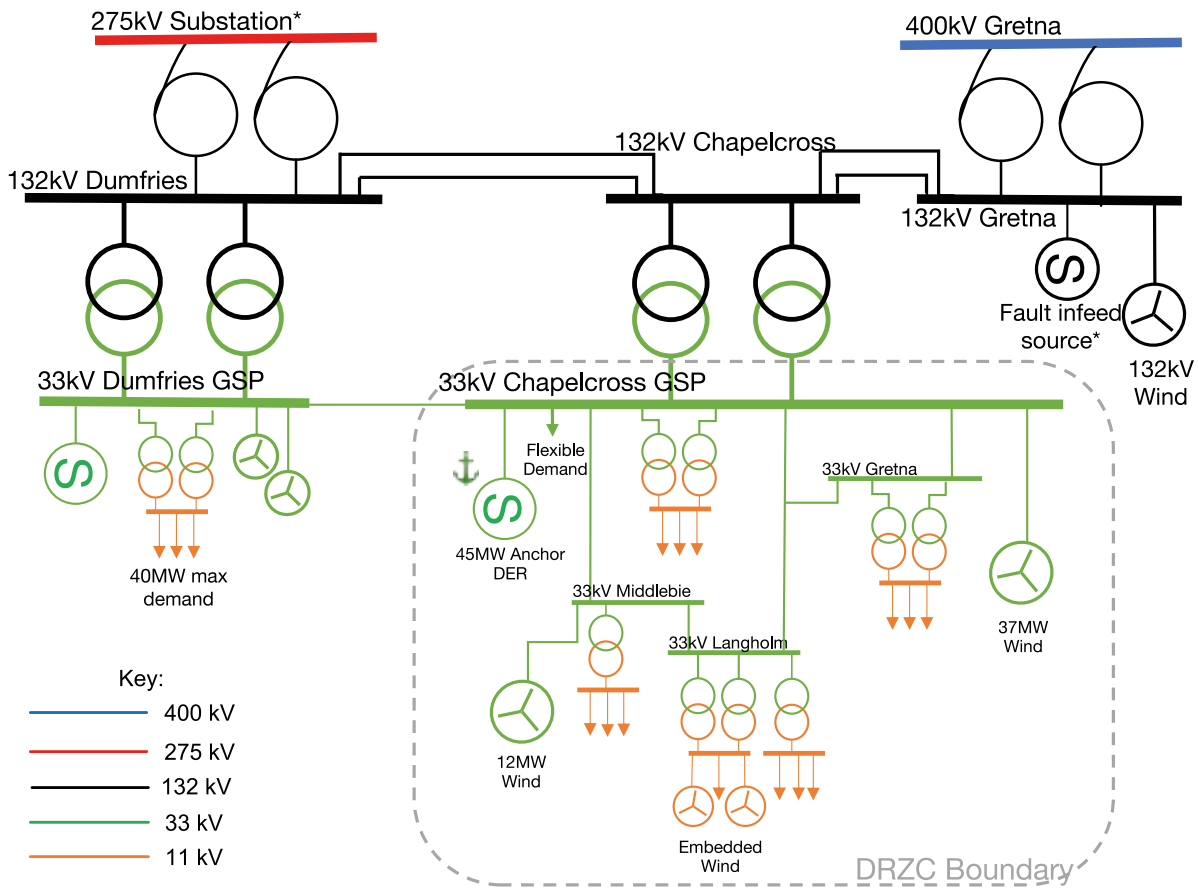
275kV Substation*

400kV Gretna

132kV Chapelcross

132kV Dumfries

132kV Gretna

Fault infeed source*

132kV Wind

33kV Dumfries GSP

33kV Chapelcross GSP

Flexible Demand

33kV Gretna

45MW Anchor DER

40MW max demand

33kV Middlebie

33kV Langholm

37MW Wind

12MW Wind

Embedded Wind

Key:
400 kV
275 kV
132 kV
33 kV
11 kV

DRZC Boundary